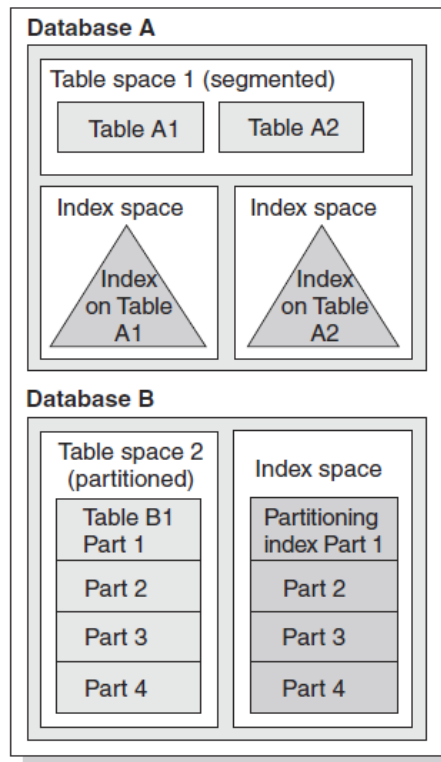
Database A

Table space 1 (segmented)

Table A1

Table A2

Index space

Index on Table A1

Index space

Index on Table A2

Database B

Table space 2 (partitioned)

Table B1 Part 1

Part 2

Part 3

Part 4

Index space

Partitioning index Part 1

Part 2

Part 3

Part 4